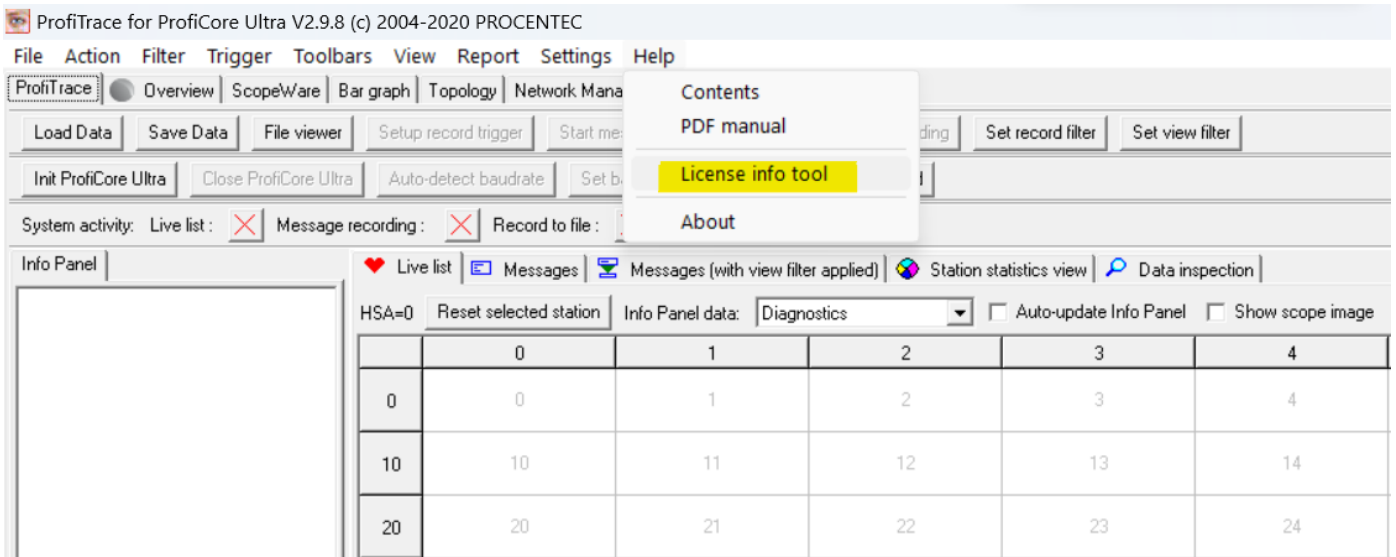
ProfiTrace for ProfiCore Ultra V2.9.8 (c) 2004-2020 PROCENTEC

File Action Filter Trigger Toolbars View Report Settings Help

ProfiTrace | Overview | ScopeWare | Bar graph | Topology | Network Mana

Contents
PDF manual
License info tool
About

Load Data | Save Data | File viewer | Setup record trigger | Start me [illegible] | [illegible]ding | Set record filter | Set view filter

Init ProfiCore Ultra | Close ProfiCore Ultra | Auto-detect baudrate | Set b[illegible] | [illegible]d

System activity: Live list : Message recording : Record to file :

Info Panel

Live list | Messages | Messages (with view filter applied) | Station statistics view | Data inspection

HSA=0 | Reset selected station | Info Panel data: Diagnostics | Auto-update Info Panel | Show scope image

| | 0 | 1 | 2 | 3 | 4 |
|---|---|---|---|---|---|
| 0 | 0 | 1 | 2 | 3 | 4 |
| 10 | 10 | 11 | 12 | 13 | 14 |
| 20 | 20 | 21 | 22 | 23 | 24 |